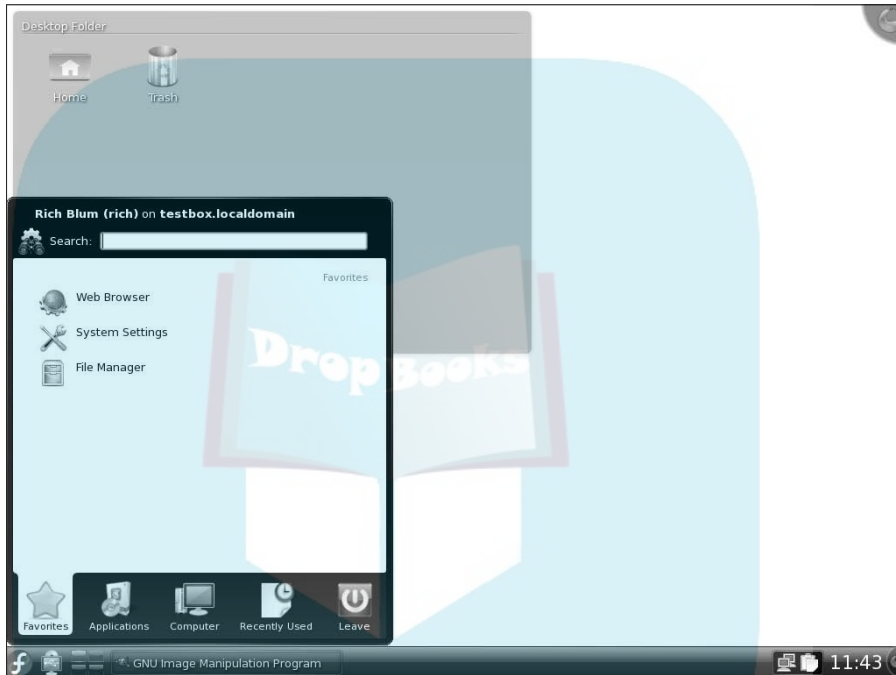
Desktop Folder

Home

Trash

Rich Blum (rich) on testbox.localdomain

Search:

Favorites

Web Browser

System Settings

File Manager

DropBooks

Favorites

Applications

Computer

Recently Used

Leave

GNU Image Manipulation Program

11:43